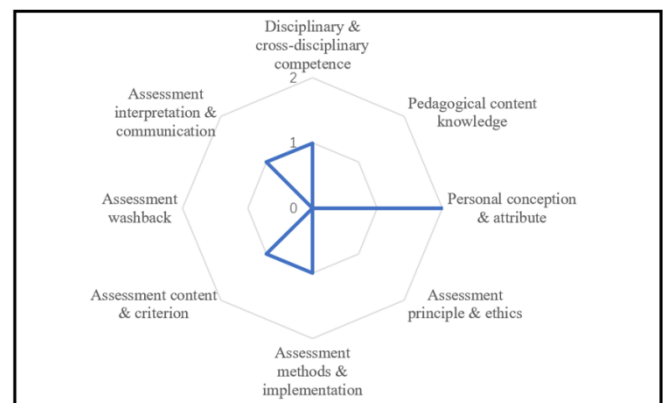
Disciplinary & cross-disciplinary competence

2

Pedagogical content knowledge

Assessment interpretation & communication

1

Assessment washback

0

Personal conception & attribute

Assessment content & criterion

Assessment principle & ethics

Assessment methods & implementation